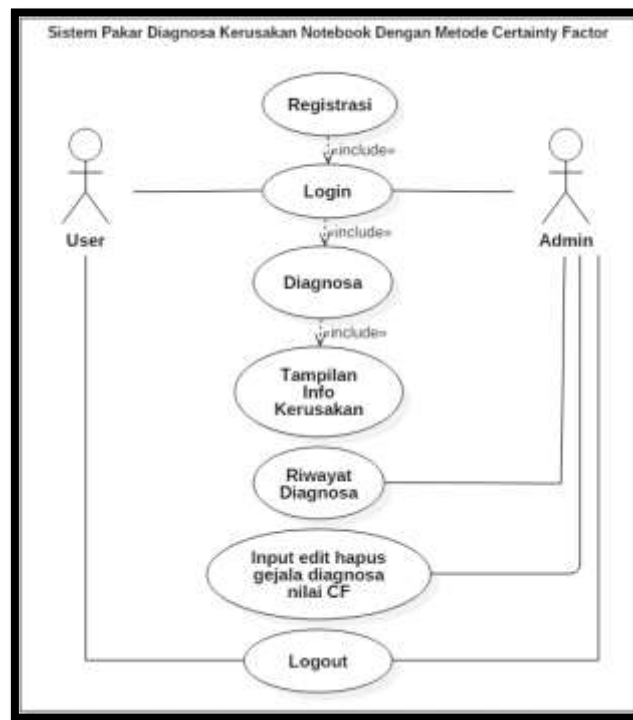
Sistem Pakar Diagnosa Kerusakan Notebook Dengan Metode Certainty Factor

Registrasi

«include»

User

Login

Admin

«include»

Diagnosa

«include»

Tampilan Info Kerusakan

Riwayat Diagnosa

Input edit hapus gejala diagnosa nilai CF

Logout